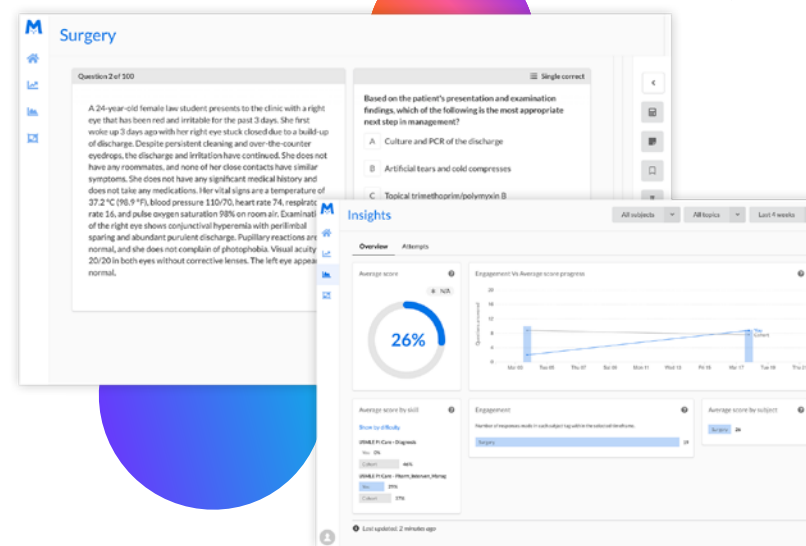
Surgery

Question 2 of 100

A 24-year-old female law student presents to the clinic with a right eye that has been red and irritable for the past 3 days. She first woke up 3 days ago with her right eye stuck closed due to a build-up of discharge. Despite persistent cleaning and over-the-counter eyedrops, the discharge and irritation have continued. She does not have any roommates, and none of her close contacts have similar symptoms. She does not have any significant medical history and does not take any medications. Her vital signs are a temperature of 37.2 °C (98.9 °F), blood pressure 110/70, heart rate 74, respirato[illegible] rate 16, and pulse oxygen saturation 98% on room air. Examinati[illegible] of the right eye shows conjunctival hyperemia with perilimbal sparing and abundant purulent discharge. Pupillary reactions are normal, and she does not complain of photophobia. Visual acuity 20/20 in both eyes without corrective lenses. The left eye appea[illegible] normal.

Single correct

Based on the patient's presentation and examination findings, which of the following is the most appropriate next step in management?

A Culture and PCR of the discharge

B Artificial tears and cold compresses

C Topical trimethoprim/polymyxin B

Insights

All subjects
All topics
Last 4 weeks

Overview
Attempts

Average score
N/A
26%

Engagement Vs Average score progress

Average score by skill
Show by difficulty
USMLE Pt Care - Diagnosis
You 0%
Cohort 46%
USMLE Pt Care - Pharm_Mechanism_Manag
You 25%
Cohort 37%

Engagement
Number of responses made in each subject tag within the selected timeframe.
Surgery 19

Average score by subject
Surgery 26

Last updated: 2 minutes ago